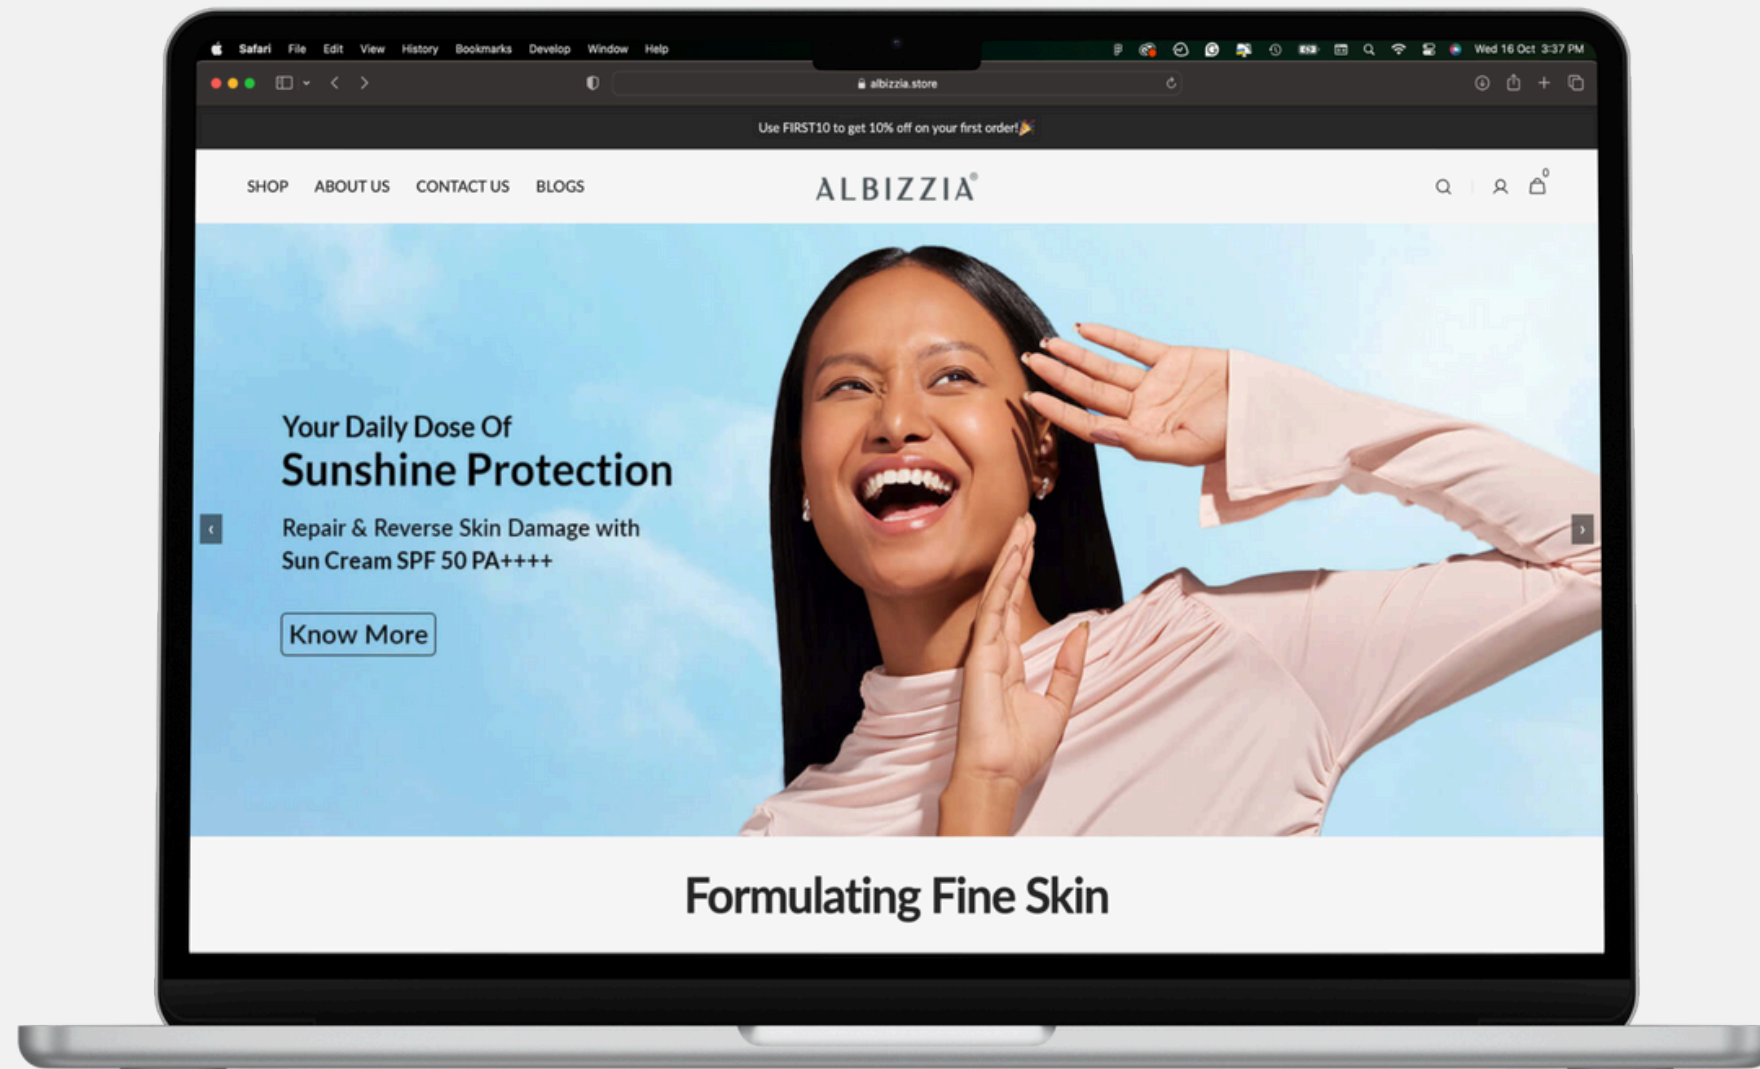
Safari File Edit View History Bookmarks Develop Window Help

Wed 16 Oct 3:37 PM

albizzia.store

Use FIRST10 to get 10% off on your first order!🎉

SHOP ABOUT US CONTACT US BLOGS

ALBIZZIA®

0

Your Daily Dose Of
Sunshine Protection

Repair & Reverse Skin Damage with Sun Cream SPF 50 PA++++

Know More

Formulating Fine Skin